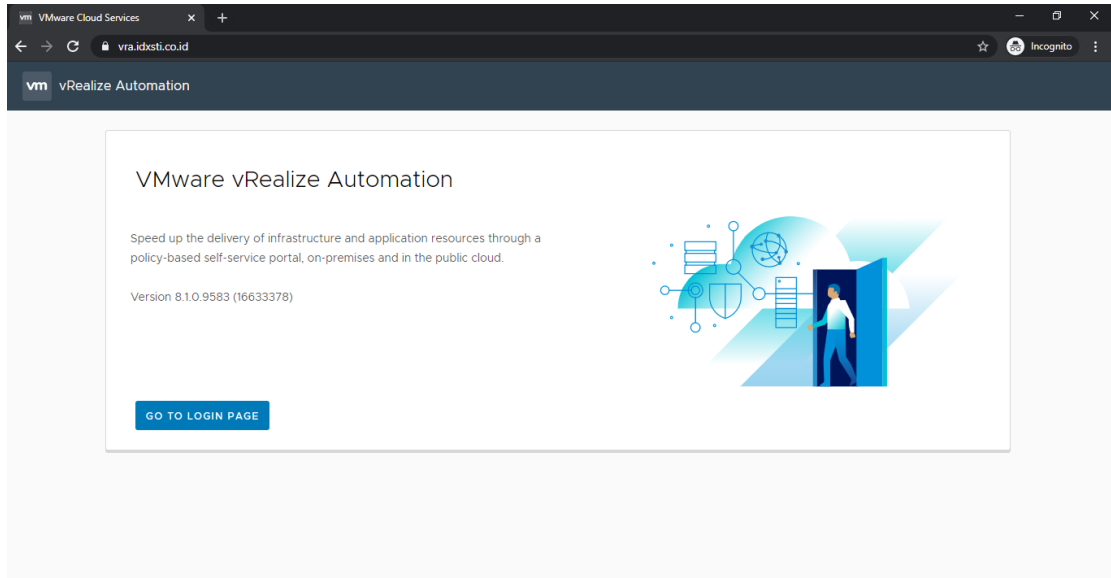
vm VMware Cloud Services ×

vra.idxsti.co.id

Incognito

vm vRealize Automation

VMware vRealize Automation

Speed up the delivery of infrastructure and application resources through a policy-based self-service portal, on-premises and in the public cloud.

Version 8.1.0.9583 (16633378)

GO TO LOGIN PAGE